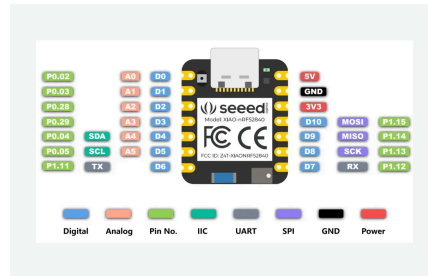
P0.02 A0 D0
P0.03 A1 D1
P0.28 A2 D2
P0.29 A3 D3
P0.04 SDA A4 D4
P0.05 SCL A5 D5
P1.11 TX D6

seeed
Model: XIAO-nRF52840
FC CE
FCC ID: Z4T-XIAONRF52840

5V
GND
3V3
D10 MOSI P1.15
D9 MISO P1.14
D8 SCK P1.13
D7 RX P1.12

Digital Analog Pin No. IIC UART SPI GND Power